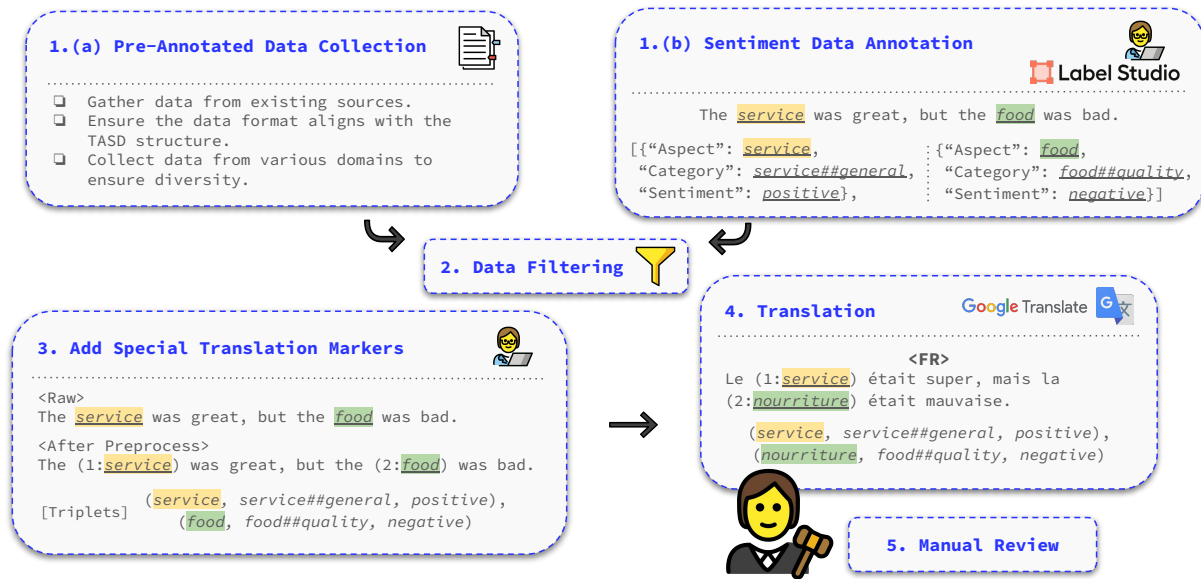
1.(a) Pre-Annotated Data Collection

❑ Gather data from existing sources.
❑ Ensure the data format aligns with the TASD structure.
❑ Collect data from various domains to ensure diversity.

1.(b) Sentiment Data Annotation

Label Studio

The service was great, but the food was bad.

[{“Aspect”: service, “Category”: service##general, “Sentiment”: positive},

{“Aspect”: food, “Category”: food##quality, “Sentiment”: negative}]

2. Data Filtering

3. Add Special Translation Markers

<Raw>
The service was great, but the food was bad.

<After Preprocess>
The (1:service) was great, but the (2:food) was bad.

[Triplets] (service, service##general, positive), (food, food##quality, negative)

4. Translation

Google Translate

<FR>
Le (1:service) était super, mais la (2:nourriture) était mauvaise.

(service, service##general, positive), (nourriture, food##quality, negative)

5. Manual Review